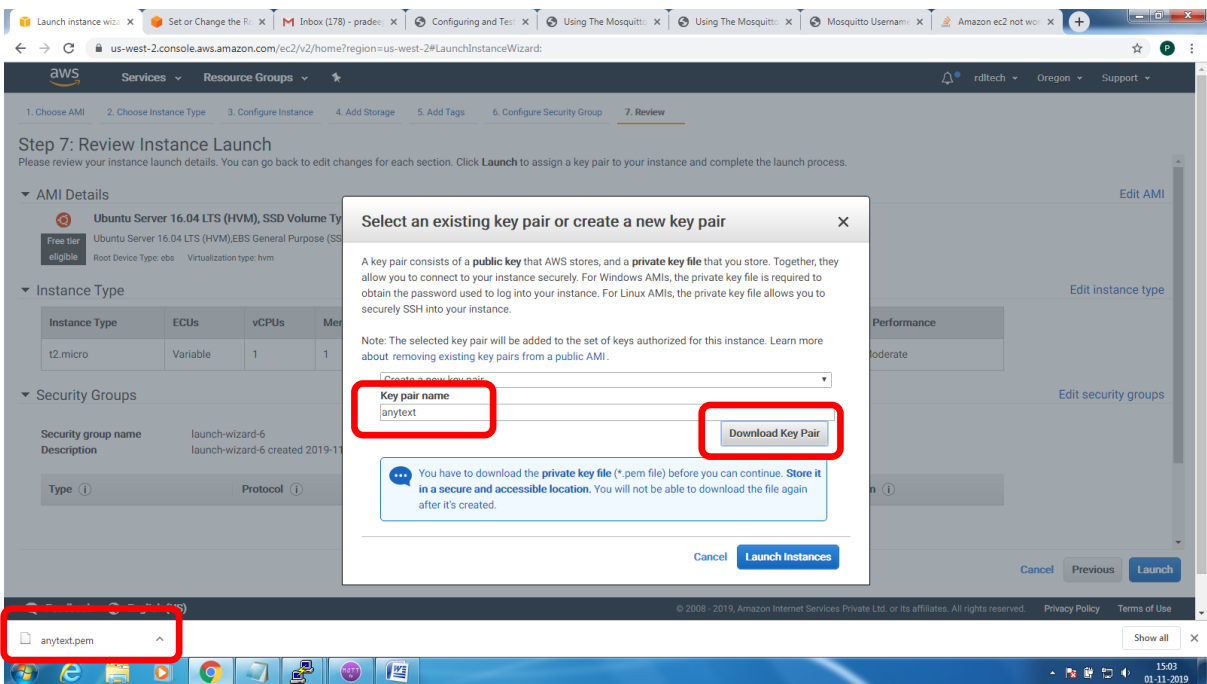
Launch instance wiza × | Set or Change the R × | Inbox (178) - pradee × | Configuring and Test × | Using The Mosquitto × | Using The Mosquitto × | Mosquitto Usernam × | Amazon ec2 not wor ×

us-west-2.console.aws.amazon.com/ec2/v2/home?region=us-west-2#LaunchInstanceWizard:

aws Services Resource Groups rdltech Oregon Support

1. Choose AMI 2. Choose Instance Type 3. Configure Instance 4. Add Storage 5. Add Tags 6. Configure Security Group 7. Review

Step 7: Review Instance Launch
Please review your instance launch details. You can go back to edit changes for each section. Click Launch to assign a key pair to your instance and complete the launch process.

AMI Details Edit AMI

Ubuntu Server 16.04 LTS (HVM), SSD Volume Ty
Free tier eligible Ubuntu Server 16.04 LTS (HVM),EBS General Purpose (SS
Root Device Type: ebs Virtualization type: hvm

Instance Type Edit instance type

| Instance Type | ECUs | vCPUs | Me | Performance |
|---|---|---|---|---|
| t2.micro | Variable | 1 | 1 | oderate |

Security Groups Edit security groups

Security group name launch-wizard-6
Description launch-wizard-6 created 2019-11

Type Protocol n

Select an existing key pair or create a new key pair ×

A key pair consists of a public key that AWS stores, and a private key file that you store. Together, they allow you to connect to your instance securely. For Windows AMIs, the private key file is required to obtain the password used to log into your instance. For Linux AMIs, the private key file allows you to securely SSH into your instance.

Note: The selected key pair will be added to the set of keys authorized for this instance. Learn more about removing existing key pairs from a public AMI.

Create a new key pair

Key pair name
anytext

Download Key Pair

You have to download the private key file (*.pem file) before you can continue. Store it in a secure and accessible location. You will not be able to download the file again after it's created.

Cancel Launch Instances

Cancel Previous Launch

© 2008 - 2019, Amazon Internet Services Private Ltd. or its affiliates. All rights reserved. Privacy Policy Terms of Use

anytext.pem

Show all

15:03
01-11-2019